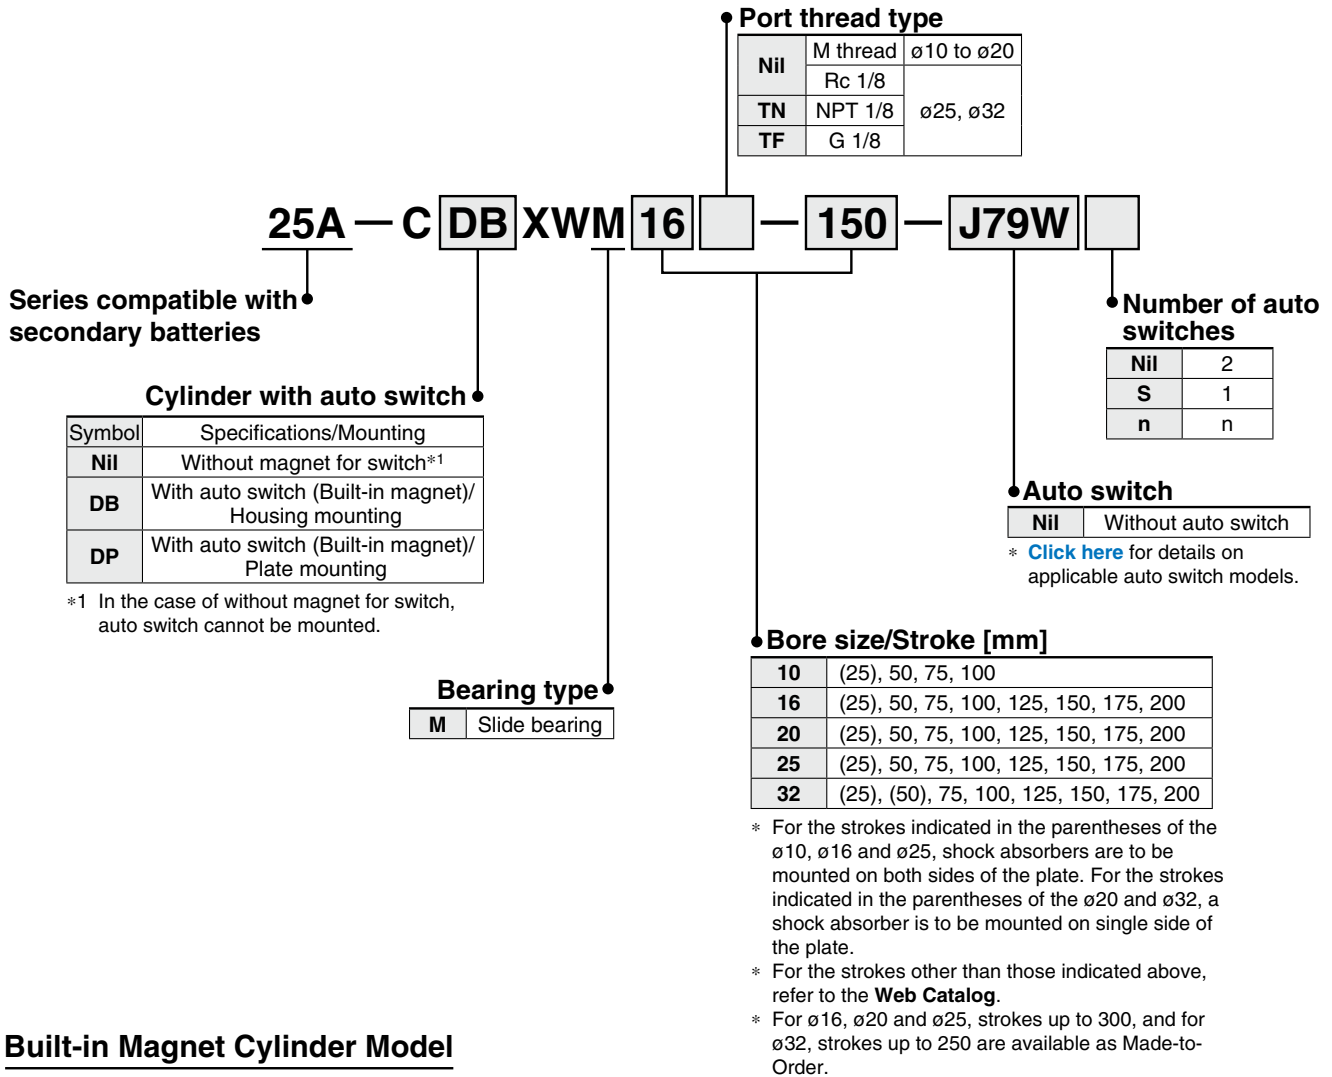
Port thread type

| Nil | M thread | ø10 to ø20 |
|---|---|---|
| | Rc 1/8 | ø25, ø32 |
| TN | NPT 1/8 | |
| TF | G 1/8 | |

25A — C DB XWM 16 — 150 — J79W

Series compatible with secondary batteries

Number of auto switches

| Nil | 2 |
|---|---|
| S | 1 |
| n | n |

Cylinder with auto switch

| Symbol | Specifications/Mounting |
|---|---|
| Nil | Without magnet for switch*1 |
| DB | With auto switch (Built-in magnet)/ Housing mounting |
| DP | With auto switch (Built-in magnet)/ Plate mounting |

*1 In the case of without magnet for switch, auto switch cannot be mounted.

Auto switch

| Nil | Without auto switch |
|---|---|

* Click here for details on applicable auto switch models.

Bore size/Stroke [mm]

| 10 | (25), 50, 75, 100 |
|---|---|
| 16 | (25), 50, 75, 100, 125, 150, 175, 200 |
| 20 | (25), 50, 75, 100, 125, 150, 175, 200 |
| 25 | (25), 50, 75, 100, 125, 150, 175, 200 |
| 32 | (25), (50), 75, 100, 125, 150, 175, 200 |

Bearing type

| M | Slide bearing |
|---|---|

* For the strokes indicated in the parentheses of the ø10, ø16 and ø25, shock absorbers are to be mounted on both sides of the plate. For the strokes indicated in the parentheses of the ø20 and ø32, a shock absorber is to be mounted on single side of the plate.
* For the strokes other than those indicated above, refer to the Web Catalog.
* For ø16, ø20 and ø25, strokes up to 300, and for ø32, strokes up to 250 are available as Made-to-Order.

Built-in Magnet Cylinder Model